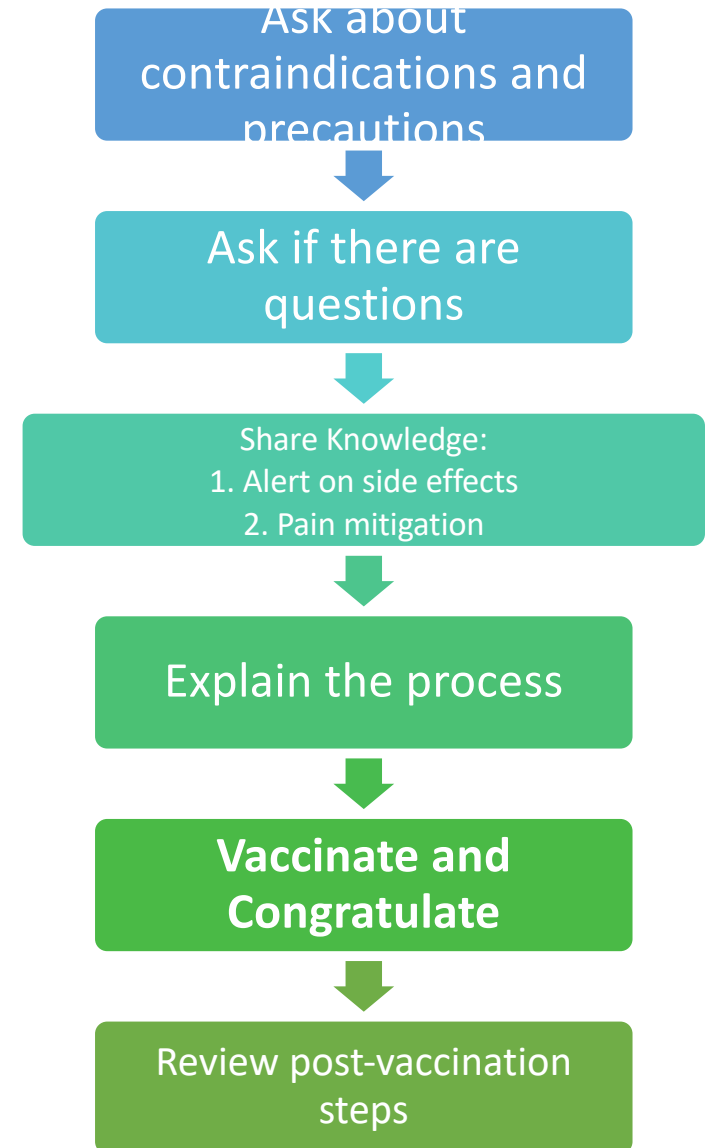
Ask about contraindications and precautions

Ask if there are questions

Share Knowledge:
1. Alert on side effects
2. Pain mitigation

Explain the process

Vaccinate and Congratulate

Review post-vaccination steps